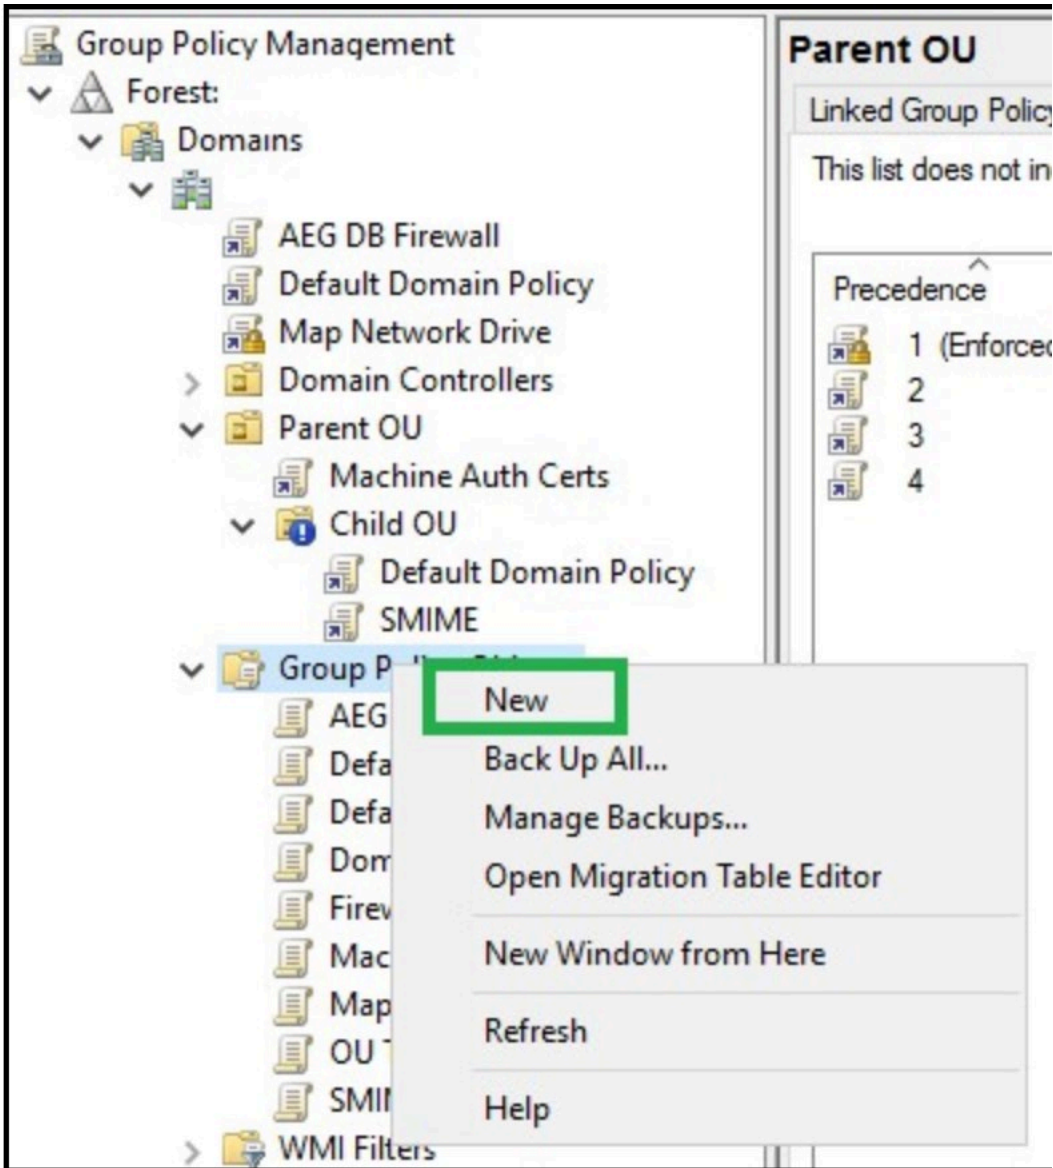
Group Policy Management
Forest:
Domains
AEG DB Firewall
Default Domain Policy
Map Network Drive
Domain Controllers
Parent OU
Machine Auth Certs
Child OU
Default Domain Policy
SMIME
Group P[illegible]
AEG
Defa
Defa
Dom
Firew
Mac
Map
OU
SMII
WMI Filters

New
Back Up All...
Manage Backups...
Open Migration Table Editor
New Window from Here
Refresh
Help

Parent OU
Linked Group Policy
This list does not in
Precedence
1 (Enforced
2
3
4